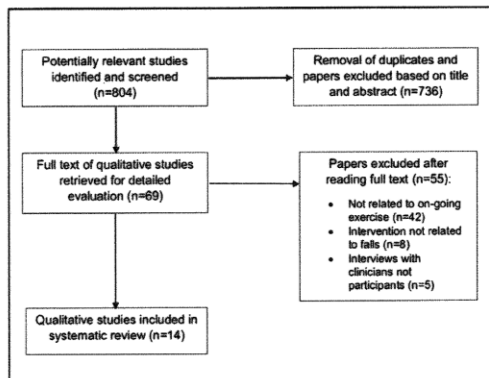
Potentially relevant studies identified and screened (n=804)

Removal of duplicates and papers excluded based on title and abstract (n=736)

Full text of qualitative studies retrieved for detailed evaluation (n=69)

Papers excluded after reading full text (n=55):

- Not related to on-going exercise (n=42)
- Intervention not related to falls (n=8)
- Interviews with clinicians not participants (n=5)

Qualitative studies included in systematic review (n=14)